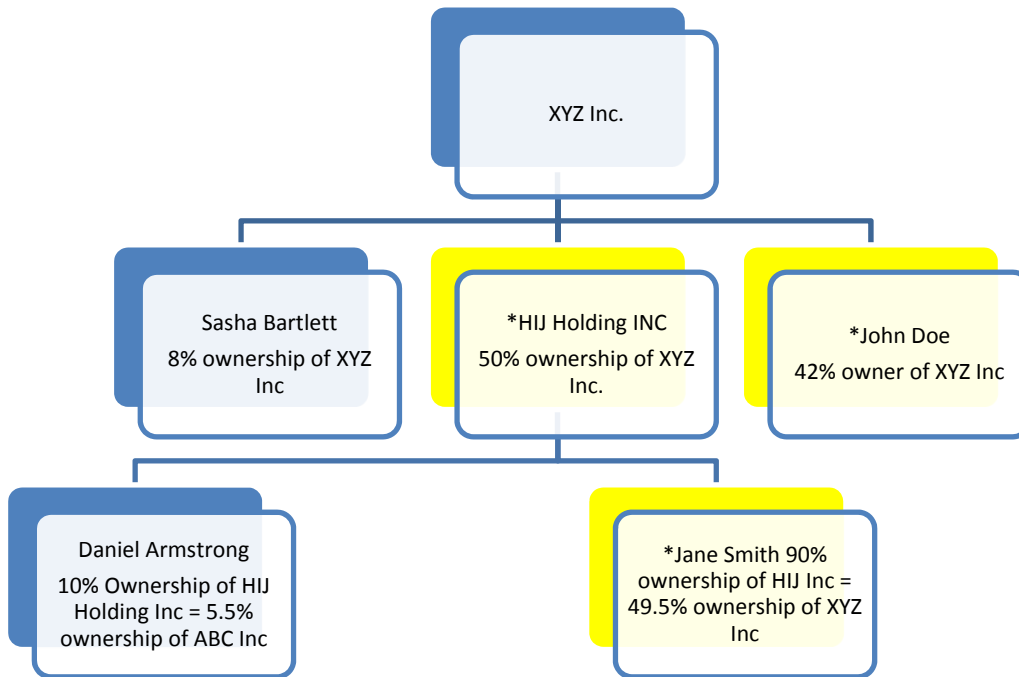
XYZ Inc.

Sasha Bartlett
8% ownership of XYZ Inc

*HIJ Holding INC
50% ownership of XYZ Inc.

*John Doe
42% owner of XYZ Inc

Daniel Armstrong
10% Ownership of HIJ Holding Inc = 5.5% ownership of ABC Inc

*Jane Smith 90% ownership of HIJ Inc = 49.5% ownership of XYZ Inc